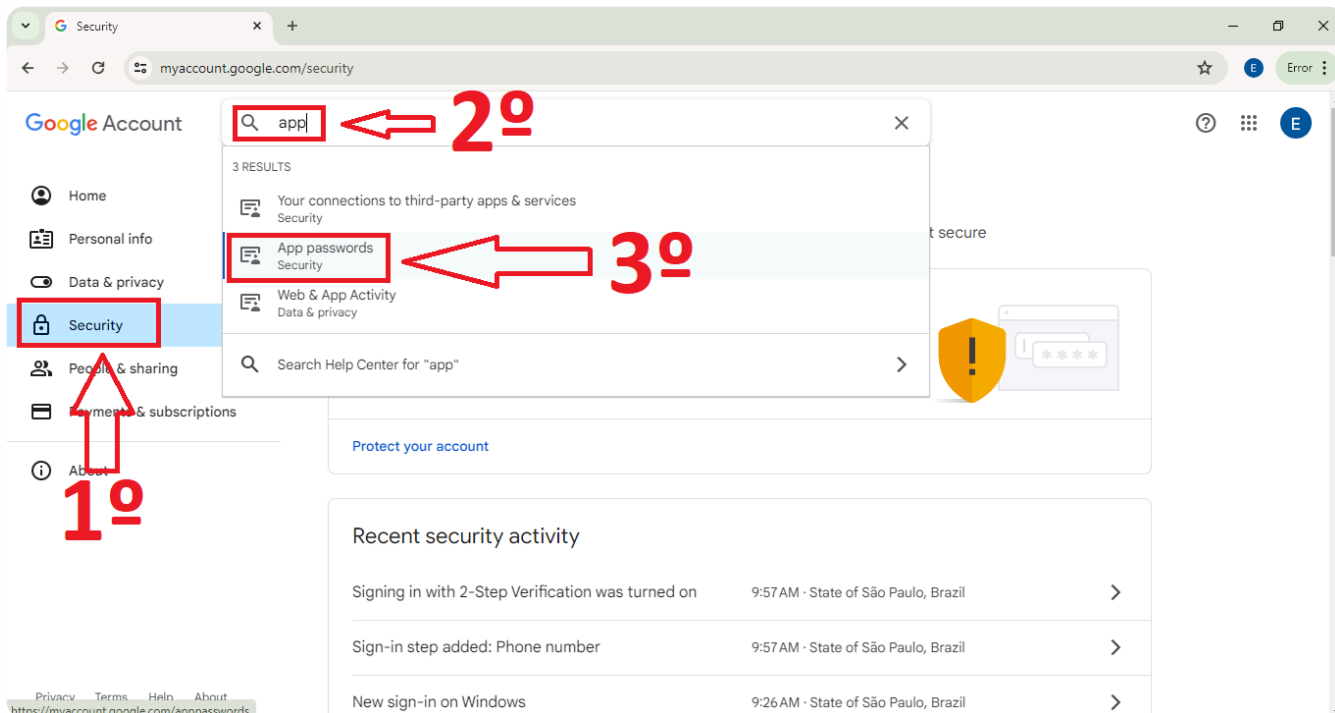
Security
myaccount.google.com/security
Error

Google Account

app

2º

3 RESULTS

Your connections to third-party apps & services
Security

App passwords
Security

3º

Web & App Activity
Data & privacy

Search Help Center for "app"

Home
Personal info
Data & privacy
Security
People & sharing
Payments & subscriptions
About

1º

t secure

Protect your account

Recent security activity

Signing in with 2-Step Verification was turned on 9:57 AM · State of São Paulo, Brazil

Sign-in step added: Phone number 9:57 AM · State of São Paulo, Brazil

New sign-in on Windows 9:26 AM · State of São Paulo, Brazil

Privacy Terms Help About
https://myaccount.google.com/apppasswords